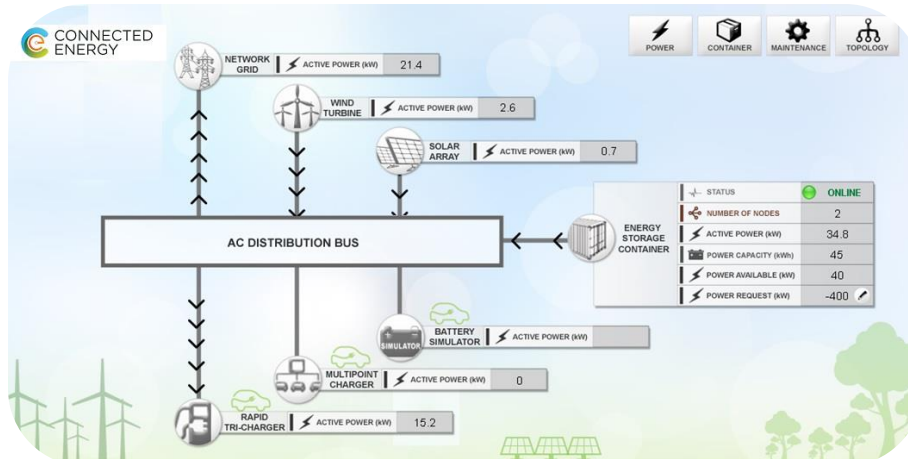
CONNECTED ENERGY

POWER CONTAINER MAINTENANCE TOPOLOGY

NETWORK GRID | ACTIVE POWER (kW) 21.4

WIND TURBINE | ACTIVE POWER (kW) 2.6

SOLAR ARRAY | ACTIVE POWER (kW) 0.7

AC DISTRIBUTION BUS

ENERGY STORAGE CONTAINER

| | |
|---|---|
| STATUS | ONLINE |
| NUMBER OF NODES | 2 |
| ACTIVE POWER (kW) | 34.8 |
| POWER CAPACITY (kWh) | 45 |
| POWER AVAILABLE (kW) | 40 |
| POWER REQUEST (kW) | -400 |

SIMULATOR

BATTERY SIMULATOR | ACTIVE POWER (kW)

MULTIPOINT CHARGER | ACTIVE POWER (kW) 0

RAPID TRI-CHARGER | ACTIVE POWER (kW) 15.2